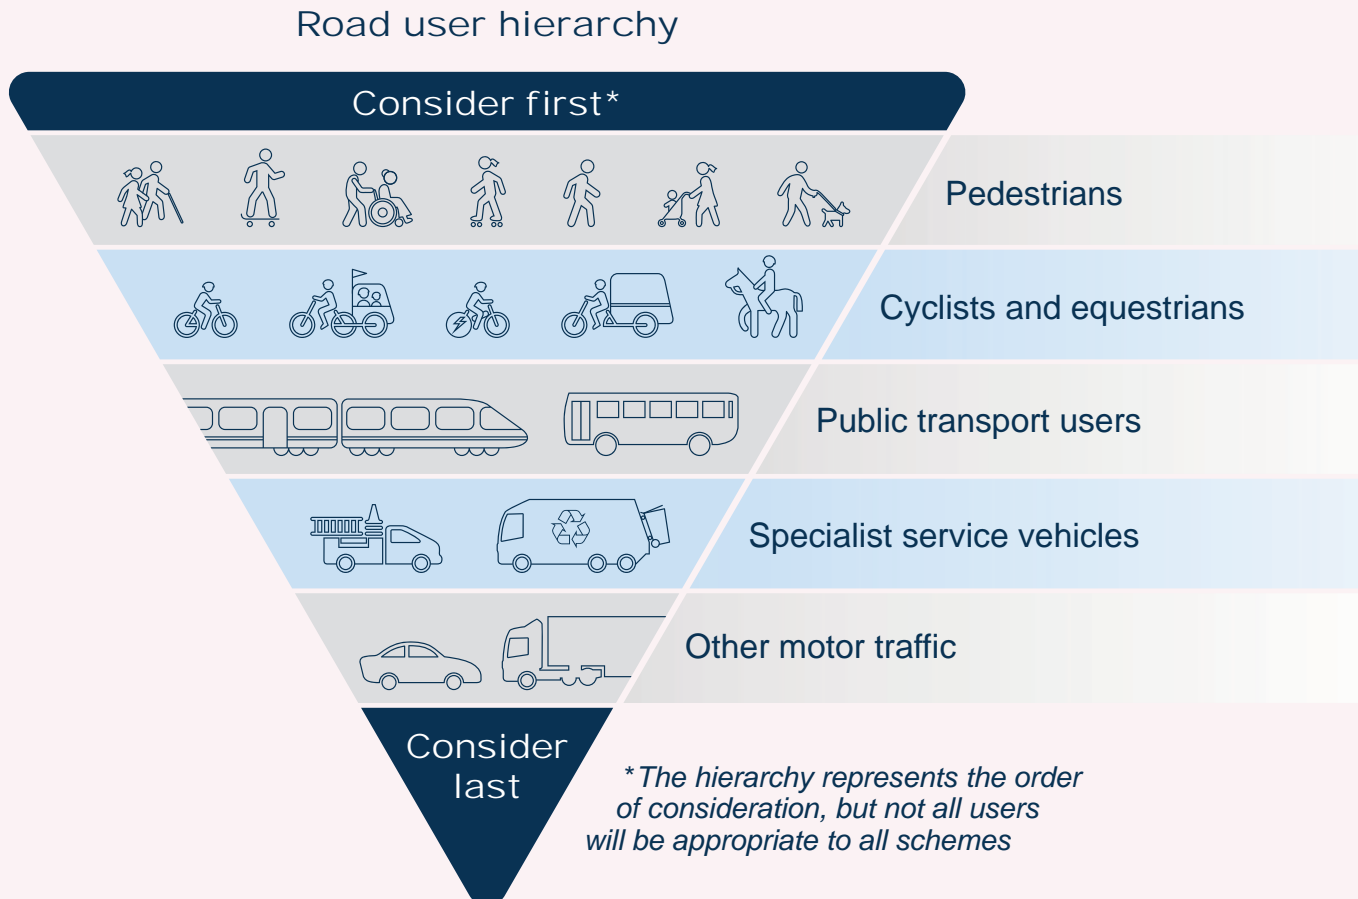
Road user hierarchy

Consider first*

Pedestrians

Cyclists and equestrians

Public transport users

Specialist service vehicles

Other motor traffic

Consider last

*The hierarchy represents the order of consideration, but not all users will be appropriate to all schemes